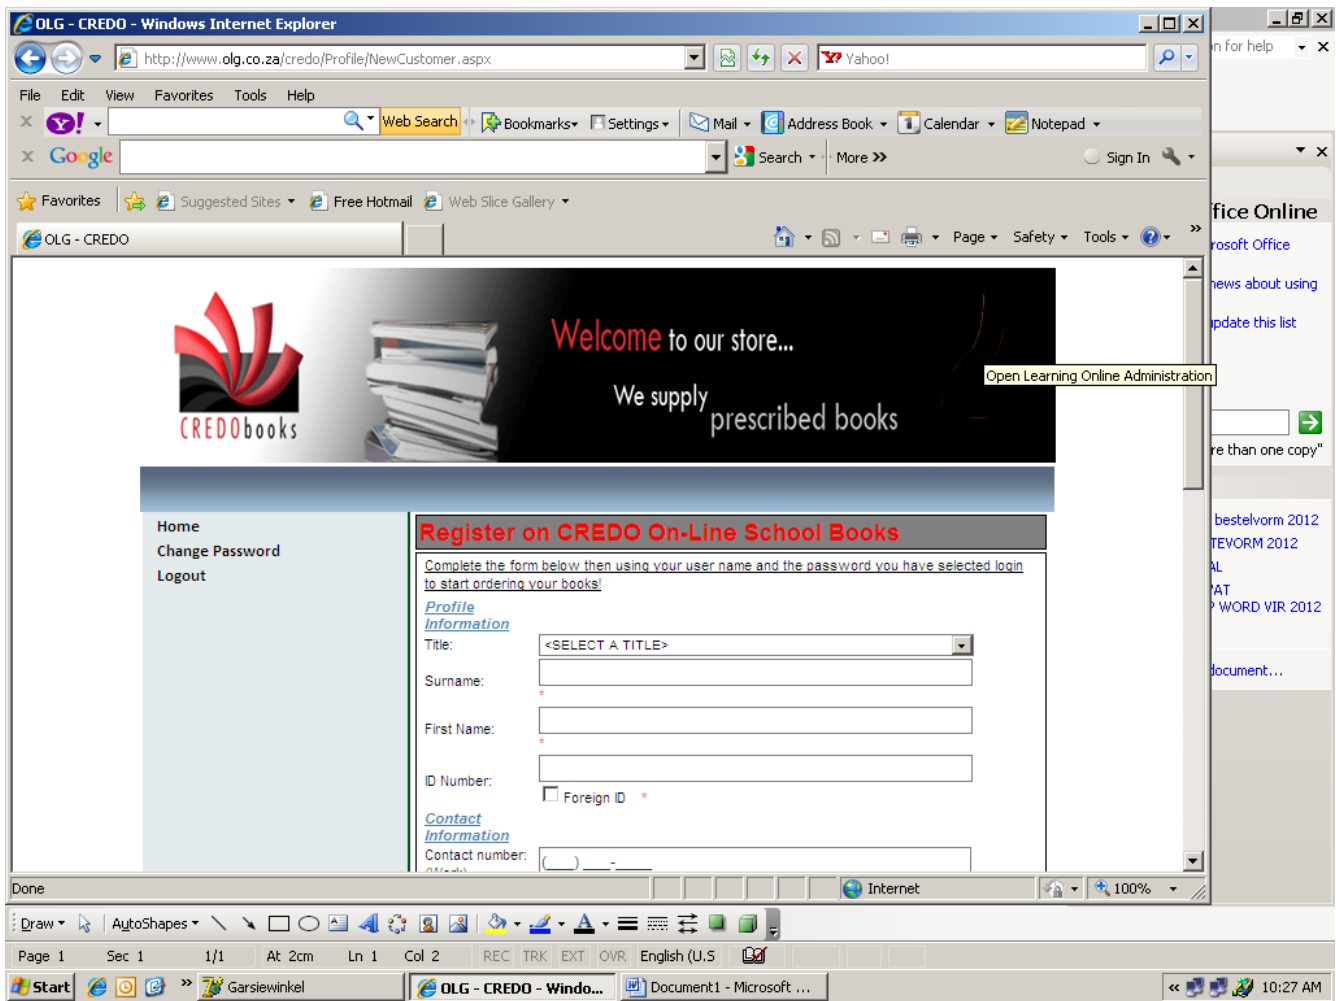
OLG - CREDO - Windows Internet Explorer

http://www.olg.co.za/credo/Profile/NewCustomer.aspx

Yahoo!

File Edit View Favorites Tools Help

Web Search Bookmarks Settings Mail Address Book Calendar Notepad

Google Search More >> Sign In

Favorites Suggested Sites Free Hotmail Web Slice Gallery

OLG - CREDO

Page Safety Tools

CREDObooks

Welcome to our store...

We supply prescribed books

Open Learning Online Administration

Home
Change Password
Logout

Register on CREDO On-Line School Books

Complete the form below then using your user name and the password you have selected login to start ordering your books!

Profile Information

Title: <SELECT A TITLE>

Surname: *

First Name: *

ID Number:

Foreign ID *

Contact Information

Contact number: (___) ___-____

Done Internet 100%

n for help

ffice Online
rosoft Office
news about using
update this list

re than one copy"

bestelvorm 2012
TEVORM 2012
AL
AT
WORD VIR 2012

document...

Draw AutoShapes

Page 1 Sec 1 1/1 At 2cm Ln 1 Col 2 REC TRK EXT OVR English (U.S

Start Garsiewinkel OLG - CREDO - Windo... Document1 - Microsoft ... 10:27 AM